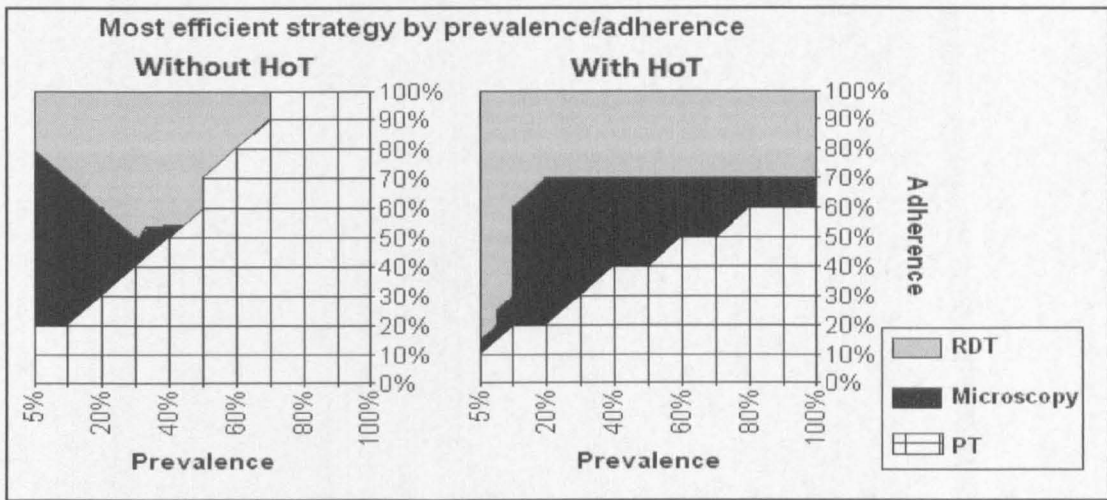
Most efficient strategy by prevalence/adherence

Without HoT

100%
90%
80%
70%
60%
50%
40%
30%
20%
10%
0%

5%
20%
40%
60%
80%
100%

Prevalence

With HoT

100%
90%
80%
70%
60%
50%
40%
30%
20%
10%
0%

Adherence

5%
20%
40%
60%
80%
100%

Prevalence

RDT
Microscopy
PT